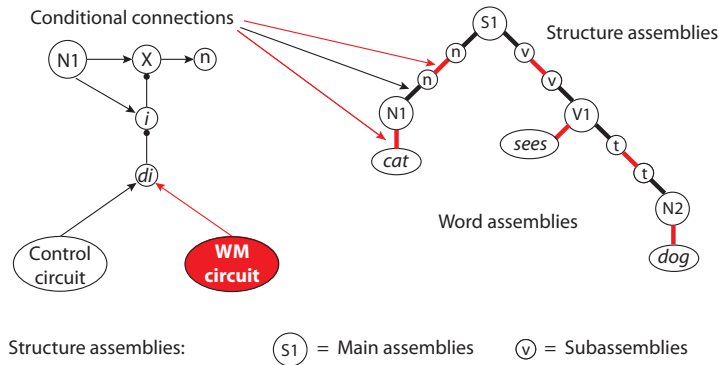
Conditional connections

N1

X

n

i

di

Control circuit

WM circuit

S1

Structure assemblies

n

v

n

v

N1

V1

cat

sees

t

t

Word assemblies

N2

dog

Structure assemblies: S1 = Main assemblies v = Subassemblies